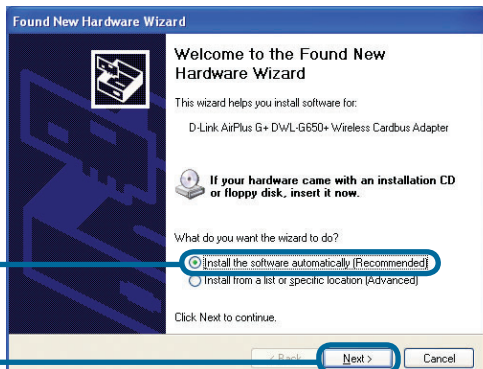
Found New Hardware Wizard

Welcome to the Found New Hardware Wizard

This wizard helps you install software for:

D-Link AirPlus G+ DWL-G650+ Wireless Cardbus Adapter

If your hardware came with an installation CD or floppy disk, insert it now.

What do you want the wizard to do?

Install the software automatically (Recommended)

Install from a list or specific location (Advanced)

Click Next to continue.

< Back

Next >

Cancel